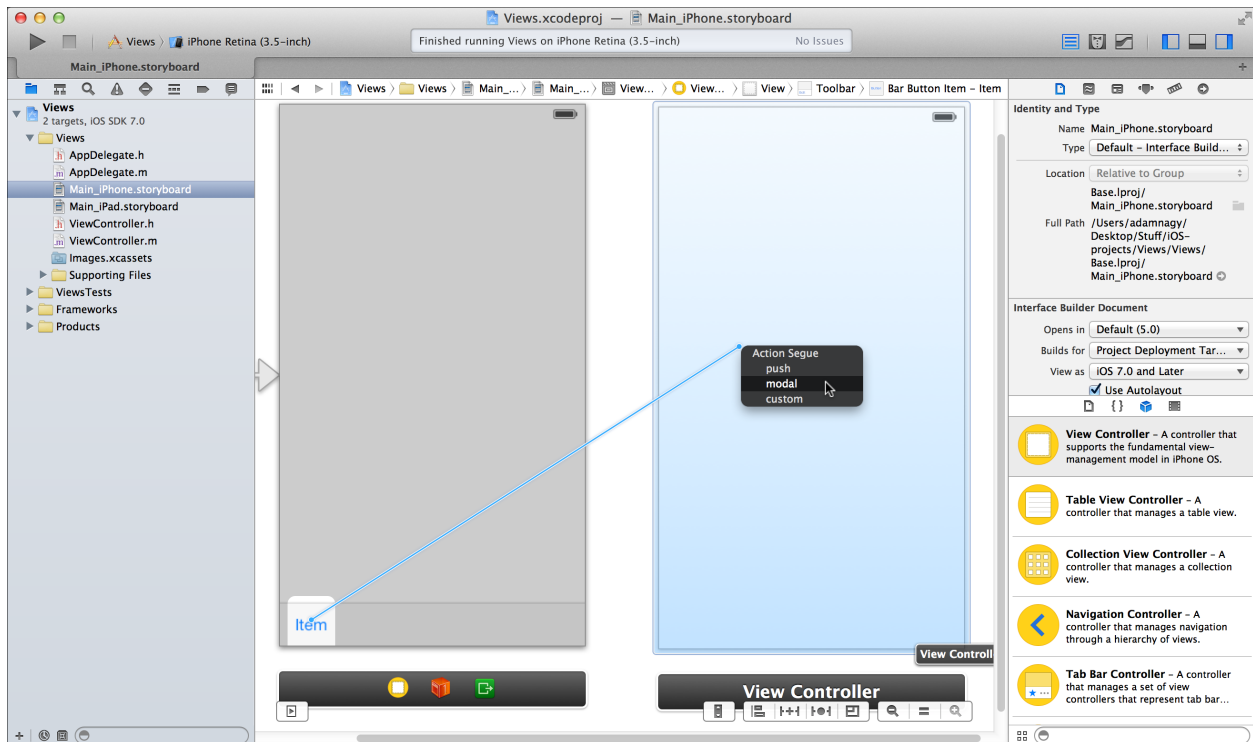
Views.xcodeproj — Main_iPhone.storyboard

Views › iPhone Retina (3.5-inch)

Finished running Views on iPhone Retina (3.5-inch)

No Issues

Main_iPhone.storyboard

Views › Views › Main_... › Main_... › View... › View... › View › Toolbar › Bar Button Item - Item

Views
2 targets, iOS SDK 7.0
Views
AppDelegate.h
AppDelegate.m
Main_iPhone.storyboard
Main_iPad.storyboard
ViewController.h
ViewController.m
Images.xcassets
Supporting Files
ViewsTests
Frameworks
Products

Action Segue
push
modal
custom

Item

View Controll

View Controller

Identity and Type
Name Main_iPhone.storyboard
Type Default - Interface Build...
Location Relative to Group
Base.lproj/Main_iPhone.storyboard
Full Path /Users/adamnagy/Desktop/Stuff/iOS-projects/Views/Views/Base.lproj/Main_iPhone.storyboard

Interface Builder Document
Opens in Default (5.0)
Builds for Project Deployment Tar...
View as iOS 7.0 and Later
Use Autolayout

View Controller - A controller that supports the fundamental view-management model in iPhone OS.

Table View Controller - A controller that manages a table view.

Collection View Controller - A controller that manages a collection view.

Navigation Controller - A controller that manages navigation through a hierarchy of views.

Tab Bar Controller - A controller that manages a set of view controllers that represent tab bar...